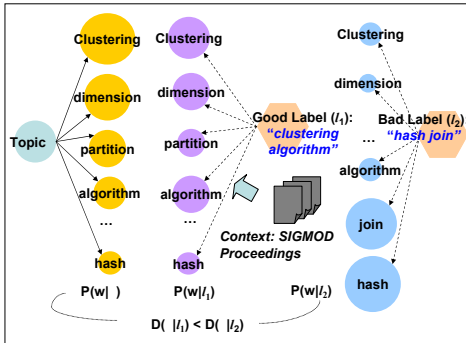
Topic

Clustering
dimension
partition
algorithm
...
hash

Clustering
dimension
partition
algorithm
...
hash

Good Label ($l_1$): "clustering algorithm"

Context: SIGMOD Proceedings

Clustering
dimension
...
algorithm
join
hash

Bad Label ($l_2$) "hash join"

P(w| ) P(w|$l_1$) P(w|$l_2$)

D( |$l_1$) < D( |$l_2$)